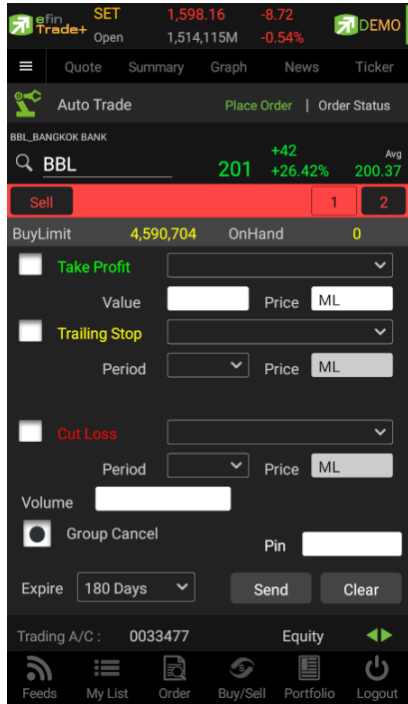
efin Trade+ SET 1,598.16 -8.72 Open 1,514,115M -0.54% DEMO

Quote Summary Graph News Ticker

Auto Trade Place Order | Order Status

BBL_BANGKOK BANK
BBL 201 +42 +26.42% Avg 200.37

Sell 1 2

BuyLimit 4,590,704 OnHand 0

Take Profit
Value Price ML
Trailing Stop
Period Price ML

Cut Loss
Period Price ML

Volume
Group Cancel
Pin

Expire 180 Days Send Clear

Trading A/C : 0033477 Equity

Feeds My List Order Buy/Sell Portfolio Logout